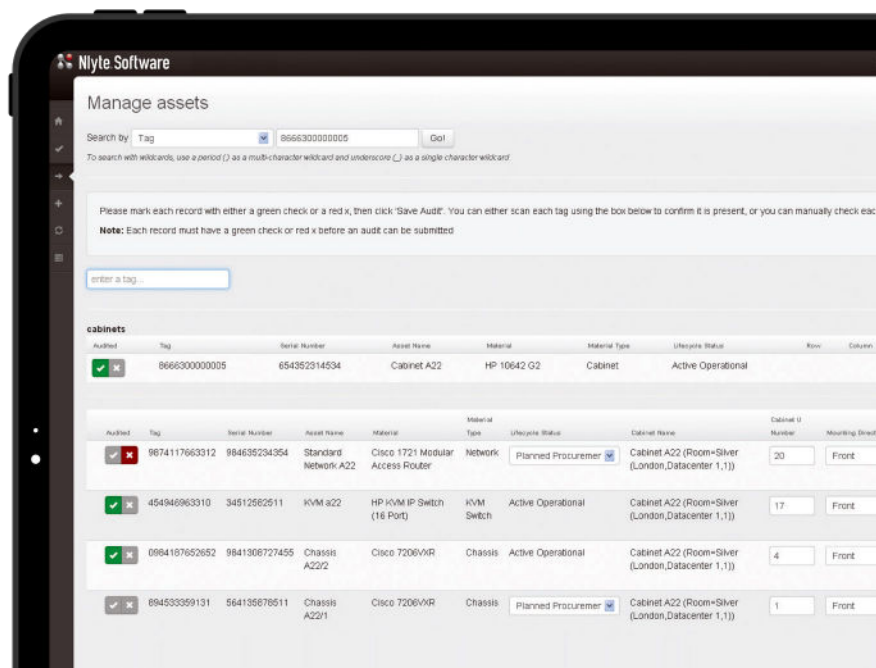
Nlyte Software

Manage assets

Search by Tag 8666300000005 Go!

To search with wildcards, use a period (.) as a multi-character wildcard and underscore (_) as a single character wildcard

Please mark each record with either a green check or a red x, then click 'Save Audit'. You can either scan each tag using the box below to confirm it is present, or you can manually check eac

Note: Each record must have a green check or red x before an audit can be submitted

enter a tag...

cabinets

| Audited | Tag | Serial Number | Asset Name | Material | Material Type | Lifecycle Status | Row | Column |
|---|---|---|---|---|---|---|---|---|
| | 8666300000005 | 654352314534 | Cabinet A22 | HP 10642 G2 | Cabinet | Active Operational | | |

| Audited | Tag | Serial Number | Asset Name | Material | Material Type | Lifecycle Status | Cabinet Name | Cabinet U Number | Mounting Direct |
|---|---|---|---|---|---|---|---|---|---|
| | 9874117663312 | 984635234354 | Standard Network A22 | Cisco 1721 Modular Access Router | Network | Planned Procuremer | Cabinet A22 (Room=Silver (London,Datacenter 1,1)) | 20 | Front |
| | 454946963310 | 34512562511 | KVM a22 | HP KVM IP Switch (16 Port) | KVM Switch | Active Operational | Cabinet A22 (Room=Silver (London,Datacenter 1,1)) | 17 | Front |
| | 0984187652652 | 9841308727455 | Chassis A22/2 | Cisco 7206VXR | Chassis | Active Operational | Cabinet A22 (Room=Silver (London,Datacenter 1,1)) | 4 | Front |
| | 894533359131 | 564135678511 | Chassis A22/1 | Cisco 7206VXR | Chassis | Planned Procuremer | Cabinet A22 (Room=Silver (London,Datacenter 1,1)) | 1 | Front |